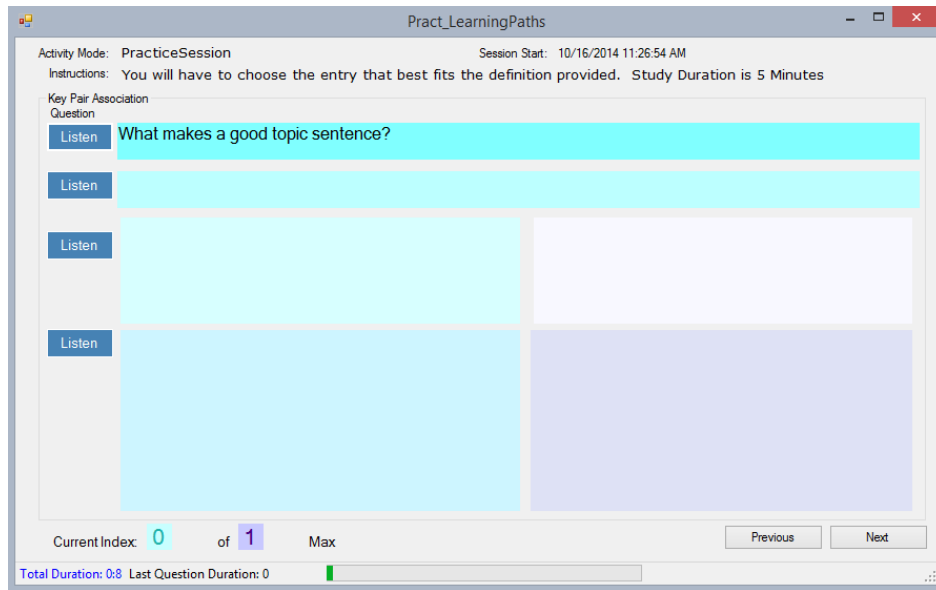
Pract_LearningPaths

Activity Mode: PracticeSession

Session Start: 10/16/2014 11:26:54 AM

Instructions: You will have to choose the entry that best fits the definition provided. Study Duration is 5 Minutes

Key Pair Association

Question

Listen

What makes a good topic sentence?

Listen

Listen

Listen

Current Index: 0 of 1 Max

Previous

Next

Total Duration: 0:8 Last Question Duration: 0